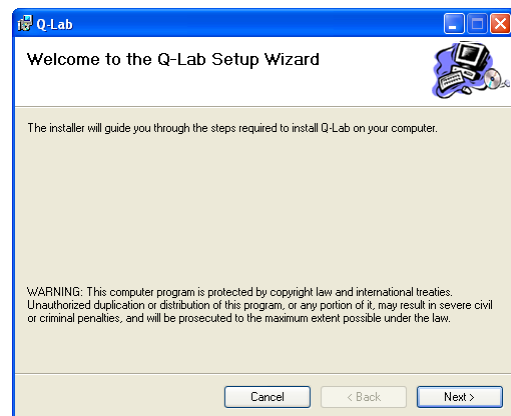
Q-Lab

Welcome to the Q-Lab Setup Wizard

The installer will guide you through the steps required to install Q-Lab on your computer.

WARNING: This computer program is protected by copyright law and international treaties. Unauthorized duplication or distribution of this program, or any portion of it, may result in severe civil or criminal penalties, and will be prosecuted to the maximum extent possible under the law.

Cancel

< Back

Next >